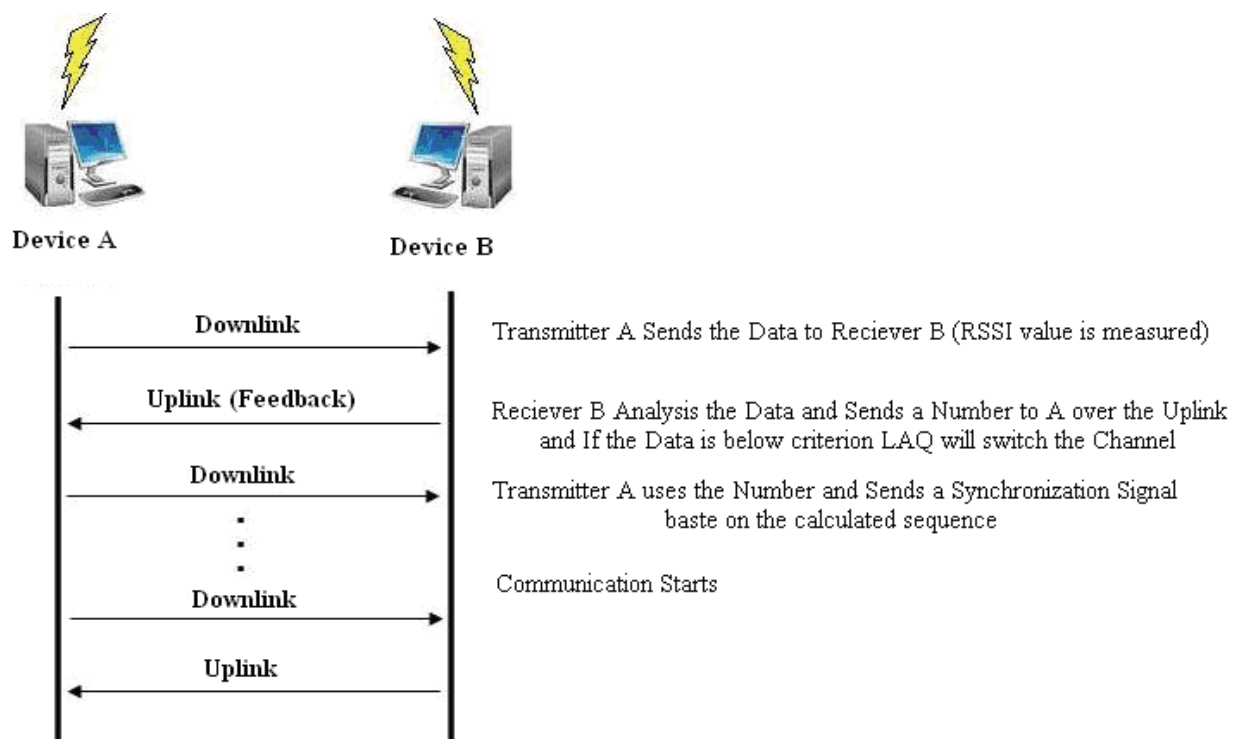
Device A

Device B

Downlink

Transmitter A Sends the Data to Reciever B (RSSI value is measured)

Uplink (Feedback)

Reciever B Analysis the Data and Sends a Number to A over the Uplink and If the Data is below criterion LAQ will switch the Channel

Downlink

Transmitter A uses the Number and Sends a Synchronization Signal baste on the calculated sequence

Communication Starts

Downlink

Uplink